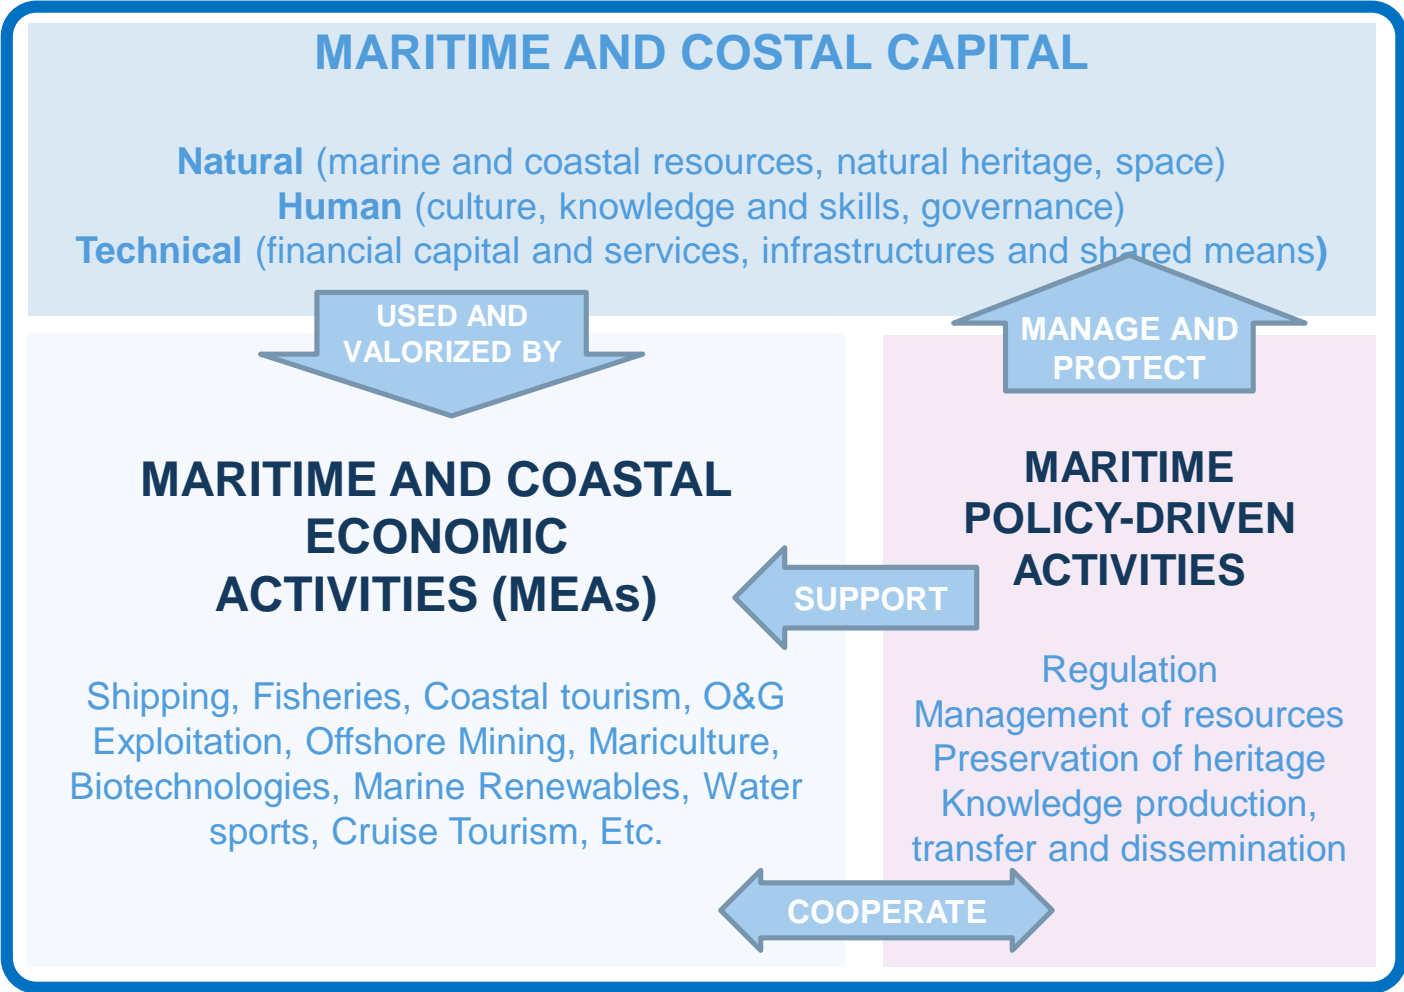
MARITIME AND COSTAL CAPITAL

Natural (marine and coastal resources, natural heritage, space)
Human (culture, knowledge and skills, governance)
Technical (financial capital and services, infrastructures and shared means)

USED AND VALORIZED BY

MANAGE AND PROTECT

MARITIME AND COASTAL ECONOMIC ACTIVITIES (MEAs)

Shipping, Fisheries, Coastal tourism, O&G Exploitation, Offshore Mining, Mariculture, Biotechnologies, Marine Renewables, Water sports, Cruise Tourism, Etc.

SUPPORT

MARITIME POLICY-DRIVEN ACTIVITIES

Regulation
Management of resources
Preservation of heritage
Knowledge production, transfer and dissemination

COOPERATE